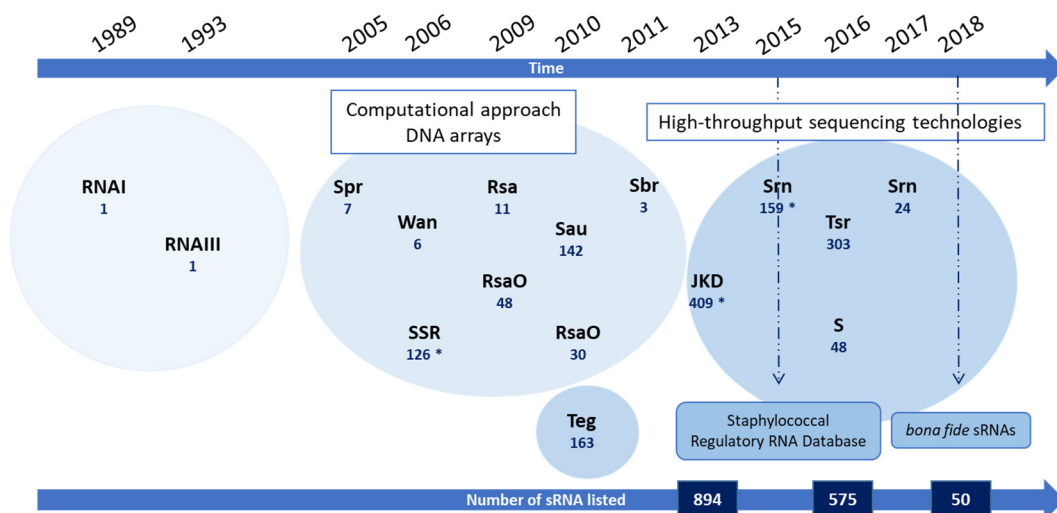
1989 1993 2005 2006 2009 2010 2011 2013 2015 2016 2017 2018

Time

Computational approach
DNA arrays

High-throughput sequencing technologies

RNAI
1

RNAIII
1

Spr
7

Wan
6

Rsa
11

Sau
142

Sbr
3

RsaO
48

SSR
126 *

RsaO
30

Teg
163

JKD
409 *

Srn
159 *

Tsr
303

Srn
24

S
48

Staphylococcal Regulatory RNA Database

*bona fide* sRNAs

Number of sRNA listed

894

575

50